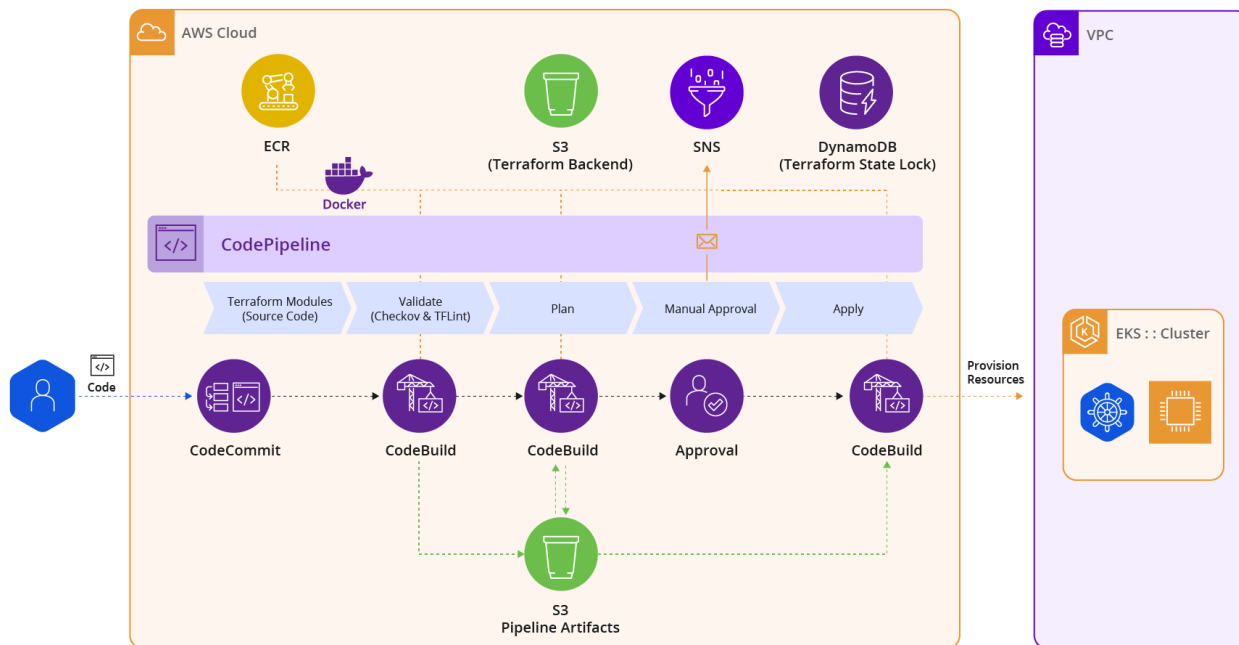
AWS Cloud

VPC

ECR

S3
(Terraform Backend)

SNS

DynamoDB
(Terraform State Lock)

Docker

CodePipeline

Terraform Modules
(Source Code)

Validate
(Checkov & TFLint)

Plan

Manual Approval

Apply

EKS : : Cluster

Code

Provision
Resources

CodeCommit

CodeBuild

CodeBuild

Approval

CodeBuild

S3
Pipeline Artifacts